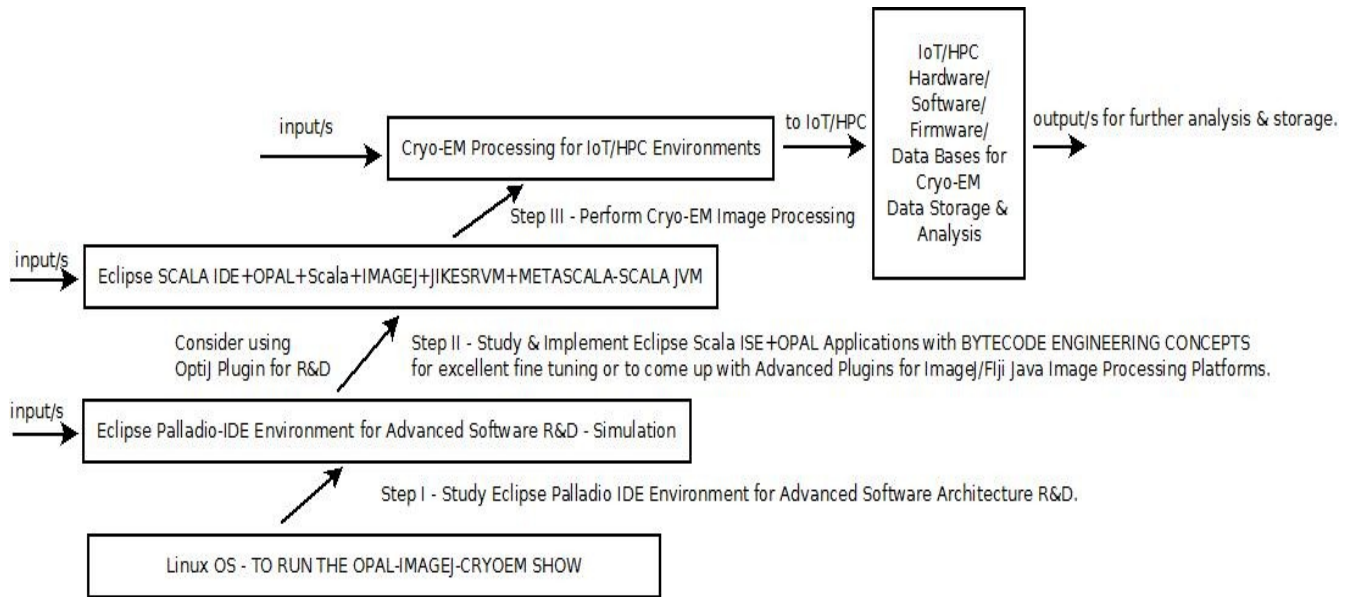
input/s

Cryo-EM Processing for IoT/HPC Environments

to IoT/HPC

IoT/HPC Hardware/ Software/ Firmware/ Data Bases for Cryo-EM Data Storage & Analysis

output/s for further analysis & storage.

Step III - Perform Cryo-EM Image Processing

input/s

Eclipse SCALA IDE+OPAL+Scala+IMAGEJ+JIKESRVM+METASCALA-SCALA JVM

Consider using OptiJ Plugin for R&D

Step II - Study & Implement Eclipse Scala ISE+OPAL Applications with BYTECODE ENGINEERING CONCEPTS for excellent fine tuning or to come up with Advanced Plugins for ImageJ/FIji Java Image Processing Platforms.

input/s

Eclipse Palladio-IDE Environment for Advanced Software R&D - Simulation

Step I - Study Eclipse Palladio IDE Environment for Advanced Software Architecture R&D.

Linux OS - TO RUN THE OPAL-IMAGEJ-CRYOEM SHOW